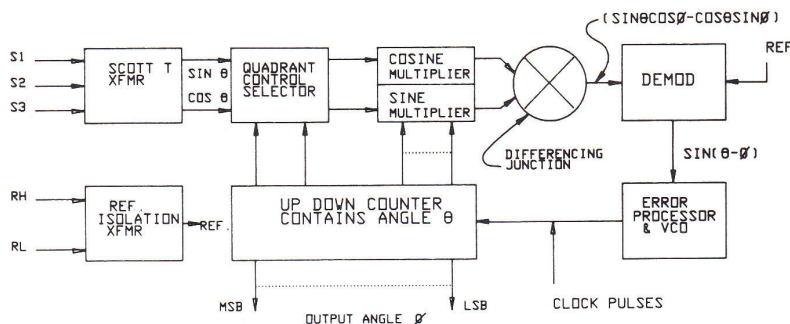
(SINθCOSØ-COSθSINØ)

S1
S2
S3

SCOTT T XFMR

SIN θ
COS θ

QUADRANT CONTROL SELECTOR

COSINE MULTIPLIER
SINE MULTIPLIER

DIFFERENCING JUNCTION

DEMOD

REF

SIN(θ-Ø)

RH
RL

REF. ISOLATION XFMR

REF.

UP DOWN COUNTER CONTAINS ANGLE θ

ERROR PROCESSOR & VCO

MSB
LSB

OUTPUT ANGLE Ø

CLOCK PULSES